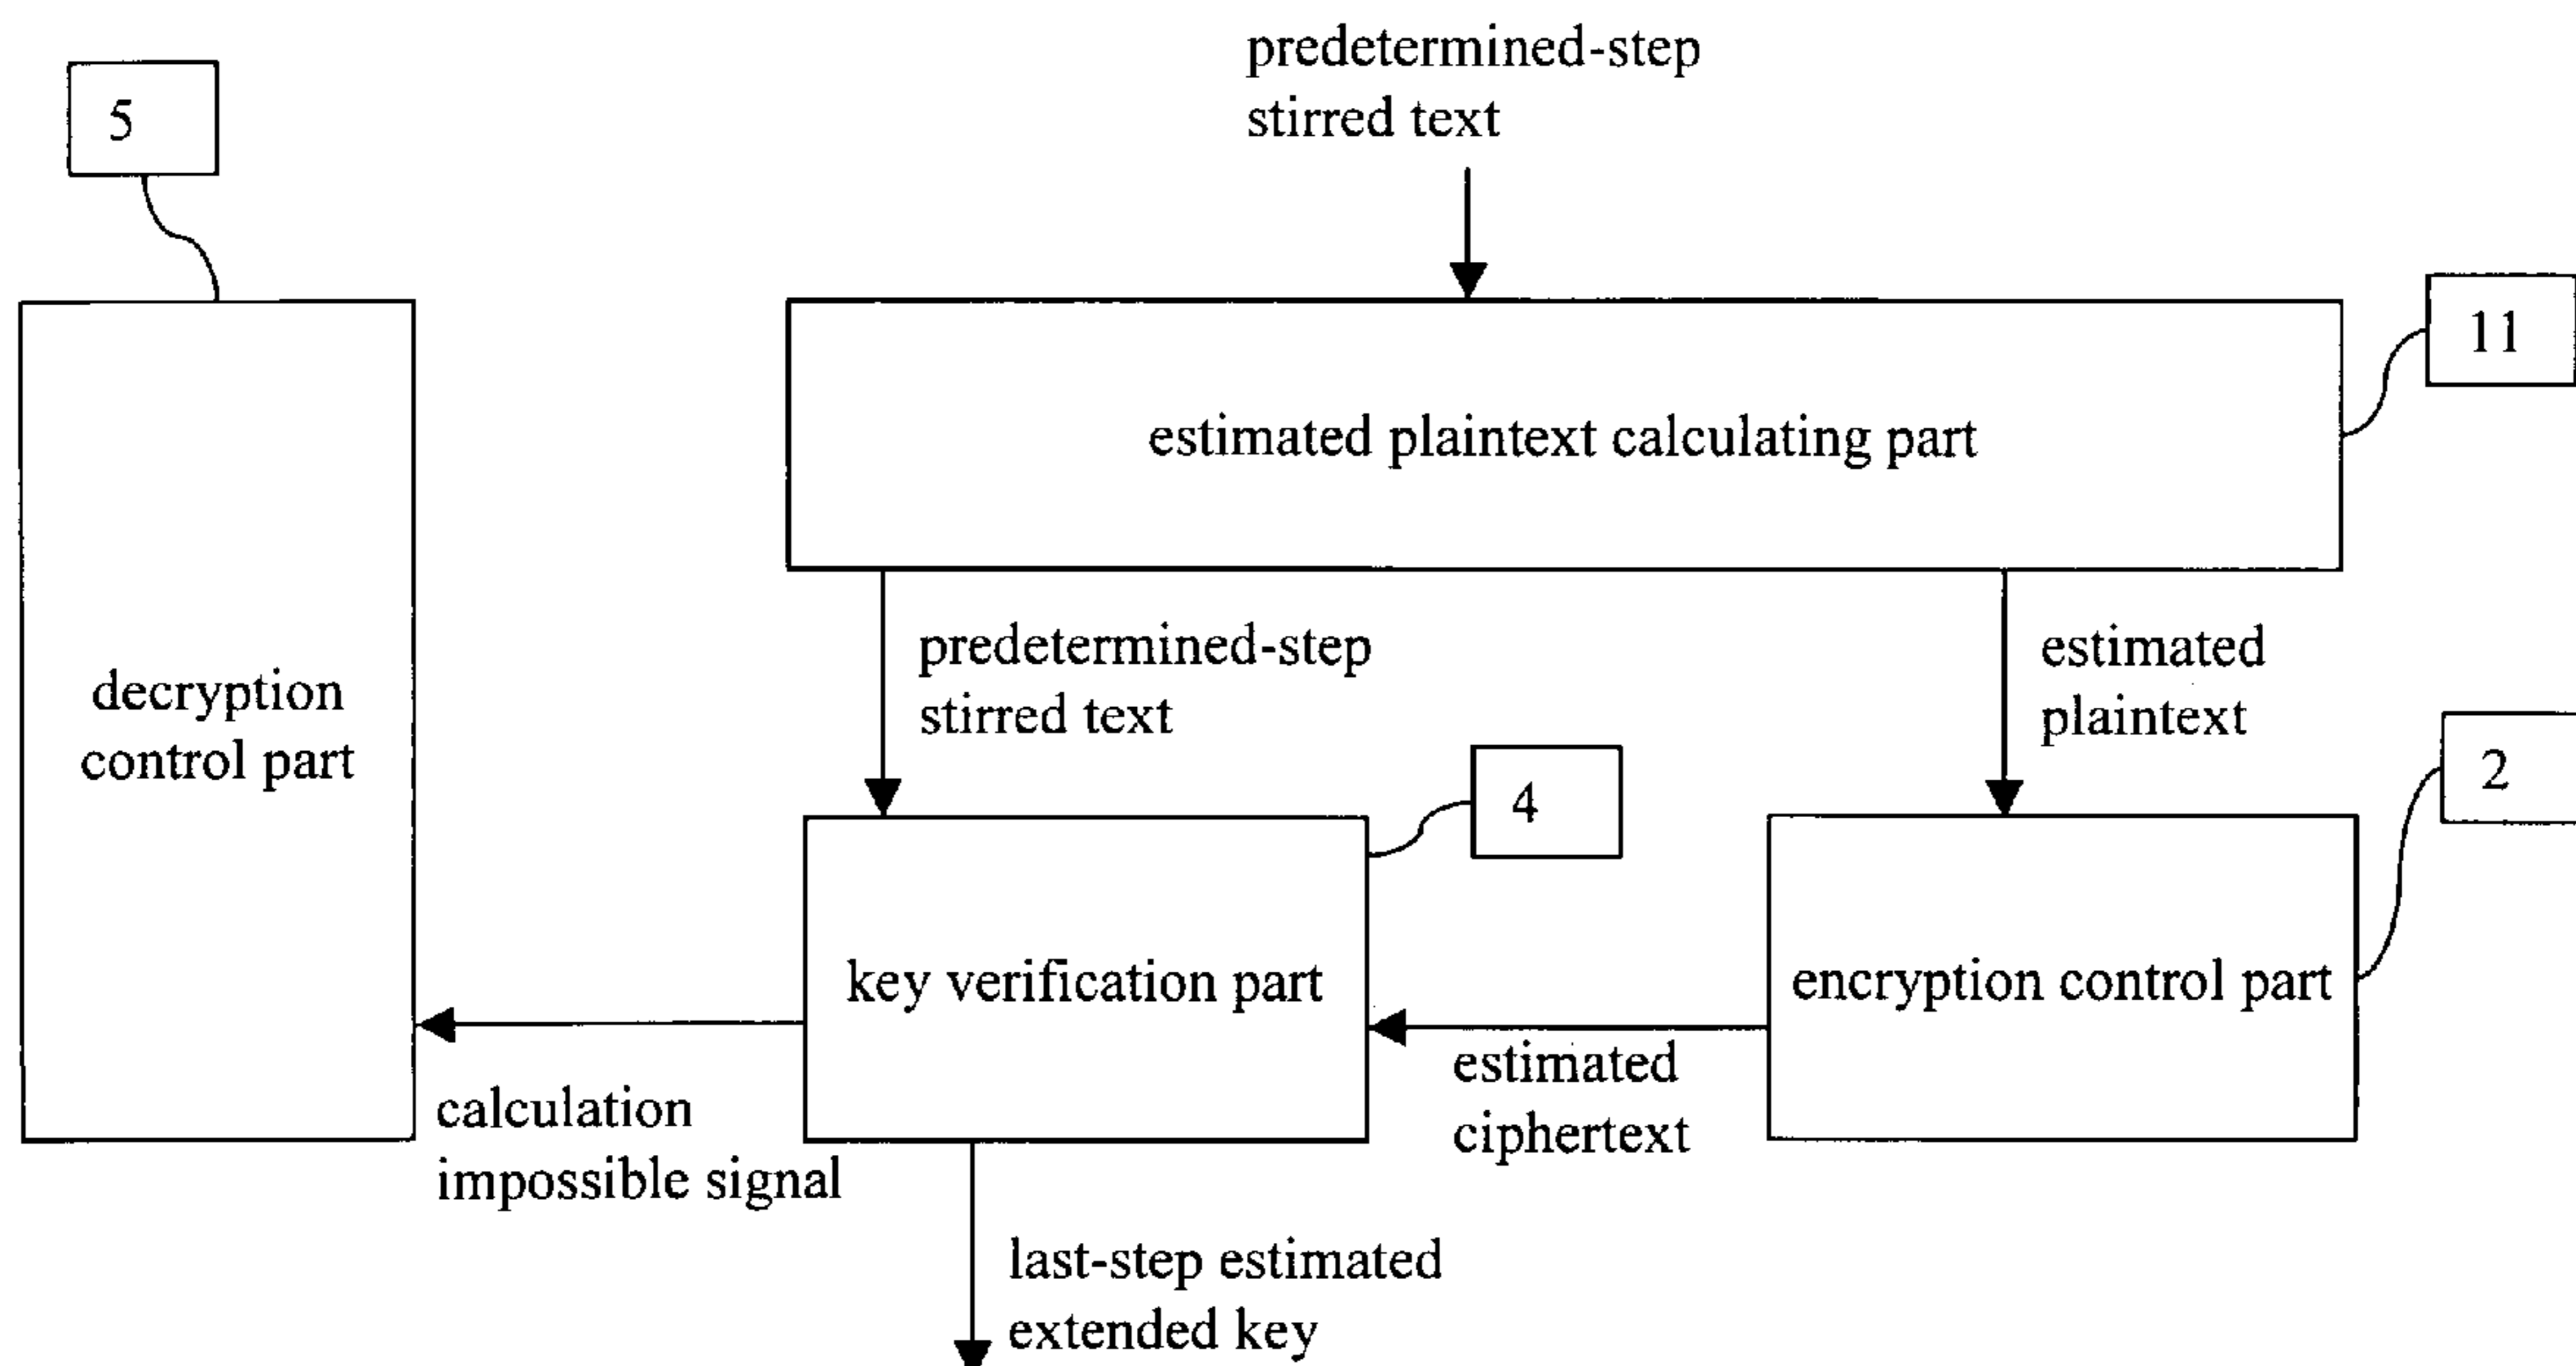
5

predetermined-step stirred text

11

estimated plaintext calculating part

decryption control part

predetermined-step stirred text

estimated plaintext

2

4

key verification part

encryption control part

calculation impossible signal

estimated ciphertext

last-step estimated extended key